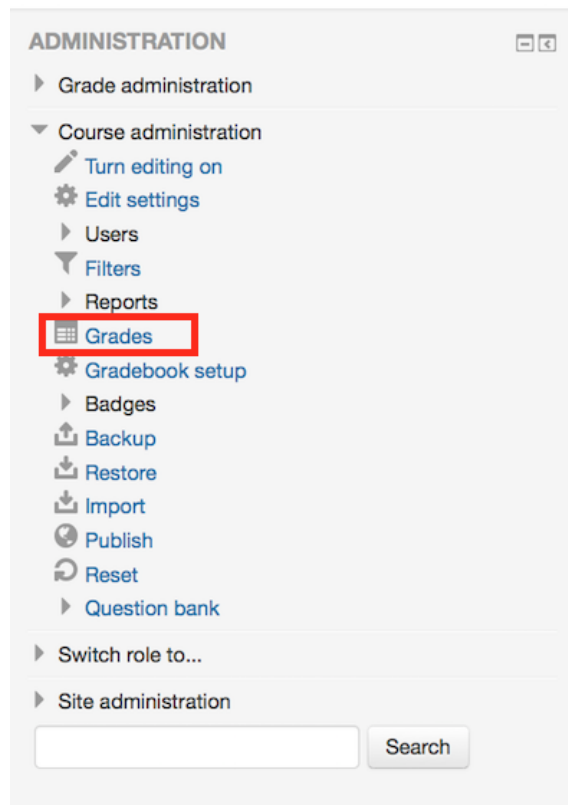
ADMINISTRATION

Grade administration

Course administration
Turn editing on
Edit settings
Users
Filters
Reports
Grades
Gradebook setup
Badges
Backup
Restore
Import
Publish
Reset
Question bank

Switch role to...

Site administration

Search